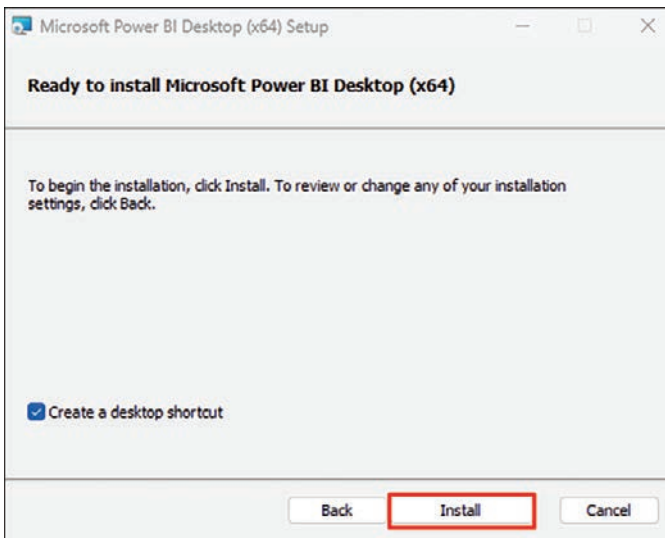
Microsoft Power BI Desktop (x64) Setup

Ready to install Microsoft Power BI Desktop (x64)

To begin the installation, click Install. To review or change any of your installation settings, click Back.

Create a desktop shortcut

Back
Install
Cancel